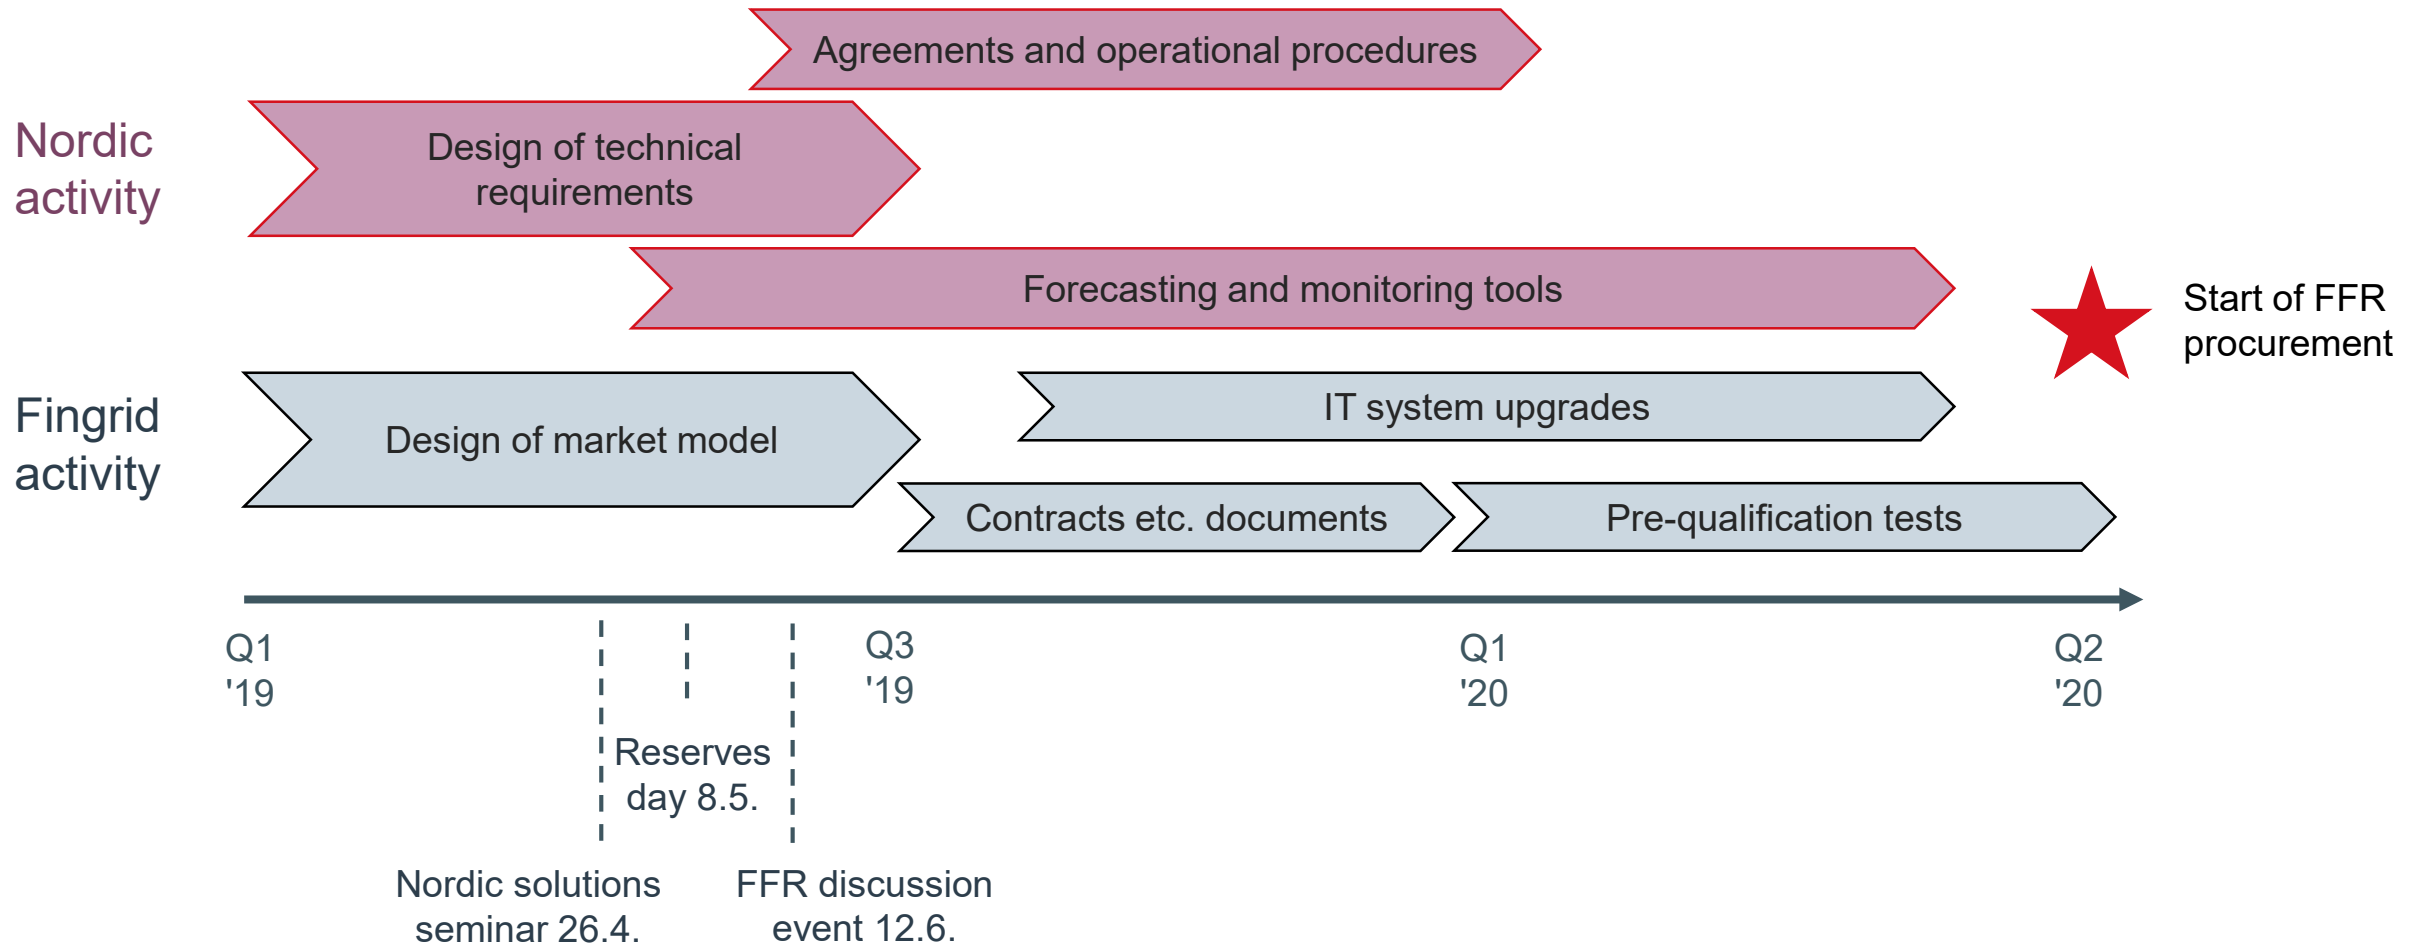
Agreements and operational procedures

Nordic activity

Design of technical requirements

Forecasting and monitoring tools

Start of FFR procurement

Fingrid activity

Design of market model

IT system upgrades

Contracts etc. documents

Pre-qualification tests

Q1 '19

Q3 '19

Q1 '20

Q2 '20

Reserves day 8.5.

Nordic solutions seminar 26.4.

FFR discussion event 12.6.